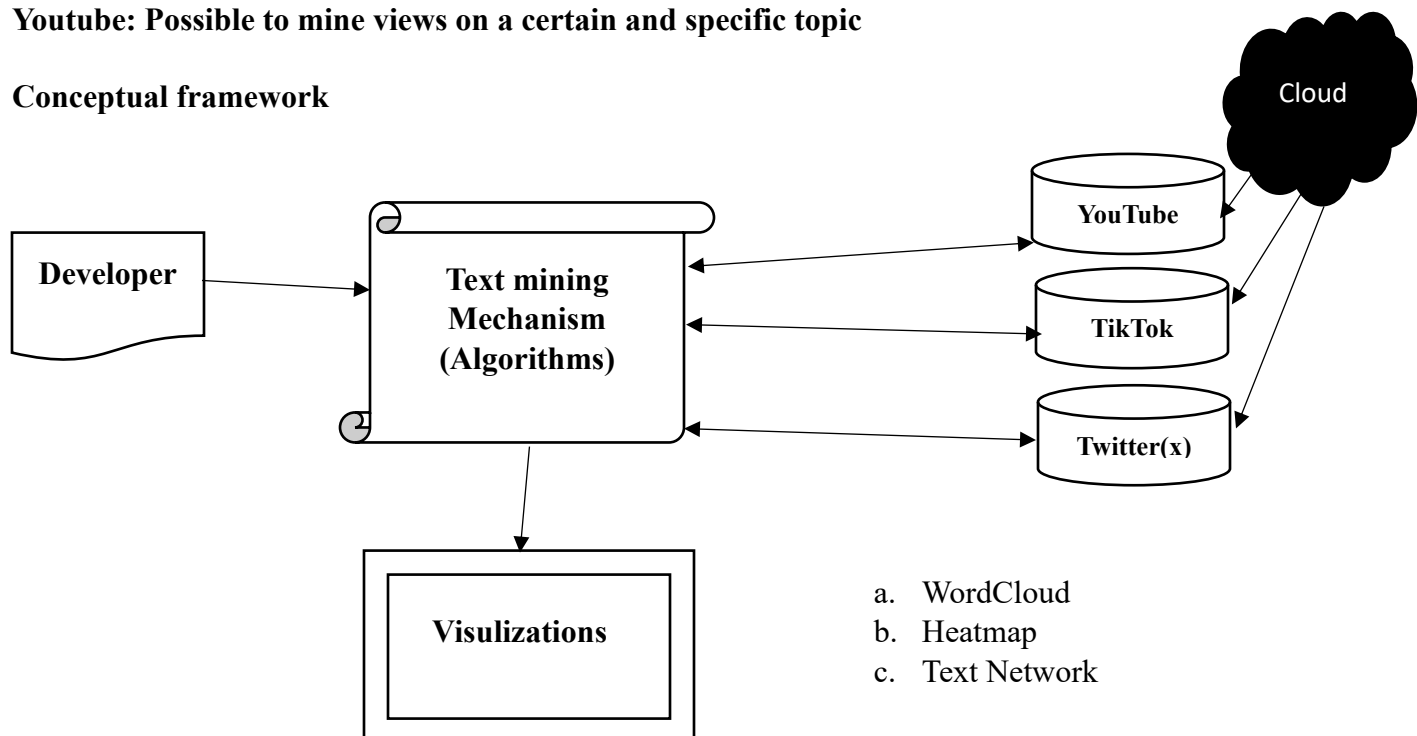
**Youtube: Possible to mine views on a certain and specific topic**

**Conceptual framework**

Cloud

Developer

Text mining Mechanism (Algorithms)

YouTube

TikTok

Twitter(x)

Visulizations

a. WordCloud
b. Heatmap
c. Text Network